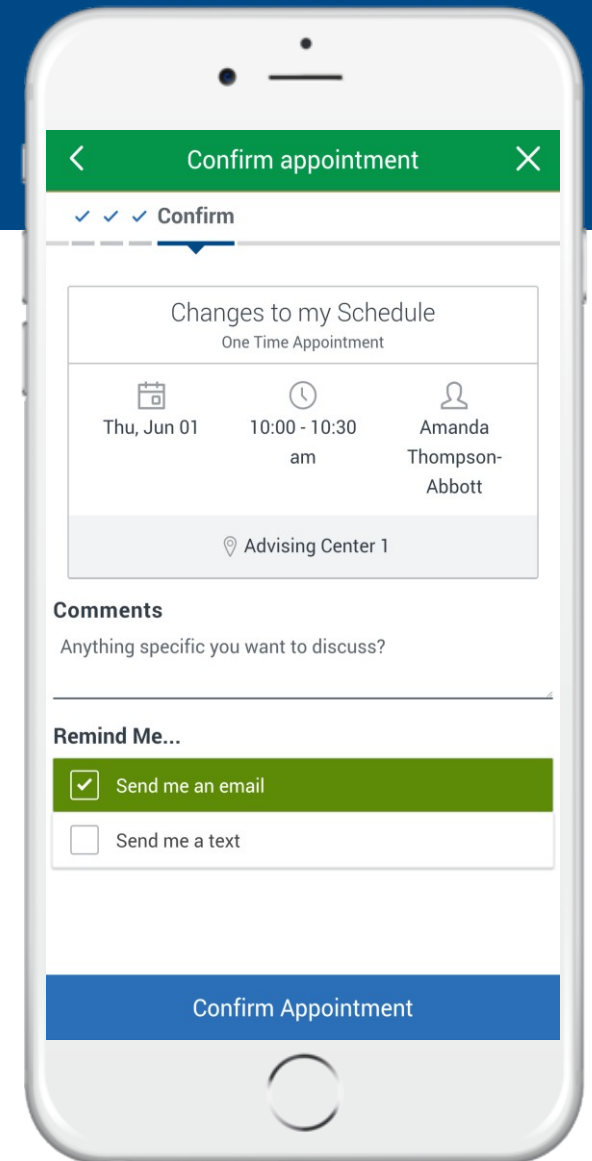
Confirm appointment

✓ ✓ ✓ Confirm

Changes to my Schedule
One Time Appointment

Thu, Jun 01

10:00 - 10:30 am

Amanda Thompson-Abbott

Advising Center 1

Comments

Anything specific you want to discuss?

Remind Me...

Send me an email

Send me a text

Confirm Appointment